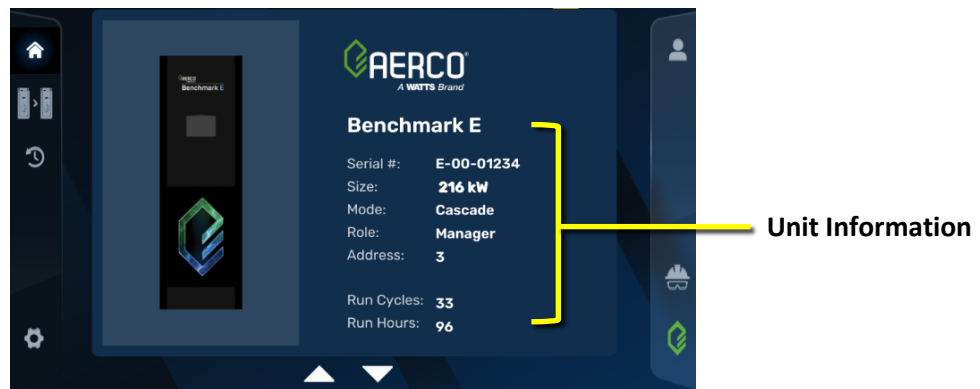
AERCO
Benchmark E

AERCO®
A WATTS Brand

Benchmark E

| | |
|---|---|
| Serial #: | E-00-01234 |
| Size: | 216 kW |
| Mode: | Cascade |
| Role: | Manager |
| Address: | 3 |
| Run Cycles: | 33 |
| Run Hours: | 96 |

Unit Information